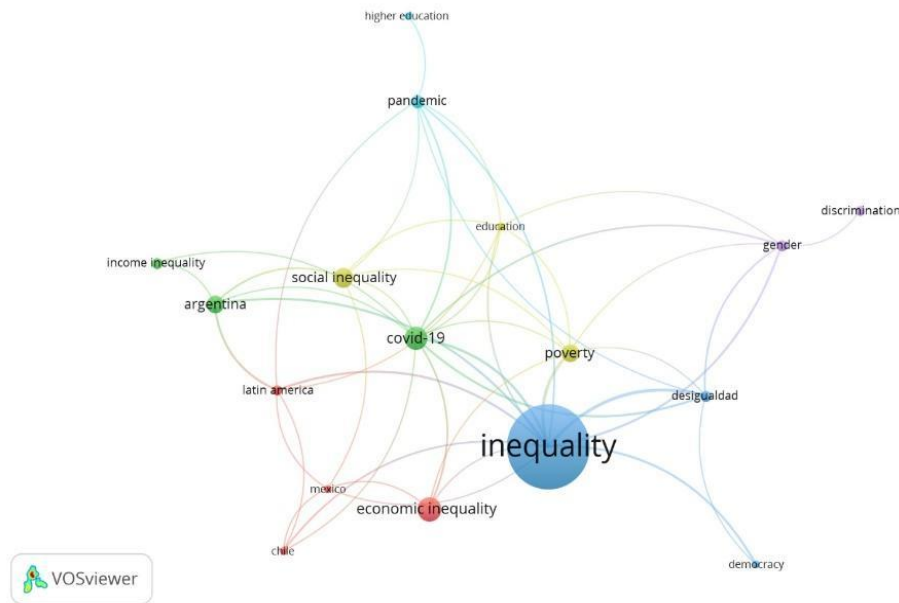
higher education

pandemic

discrimination

education

gender

income inequality

social inequality

argentina

covid-19

poverty

latin america

desigualdad

inequality

mexico

economic inequality

chile

democracy

VOSviewer